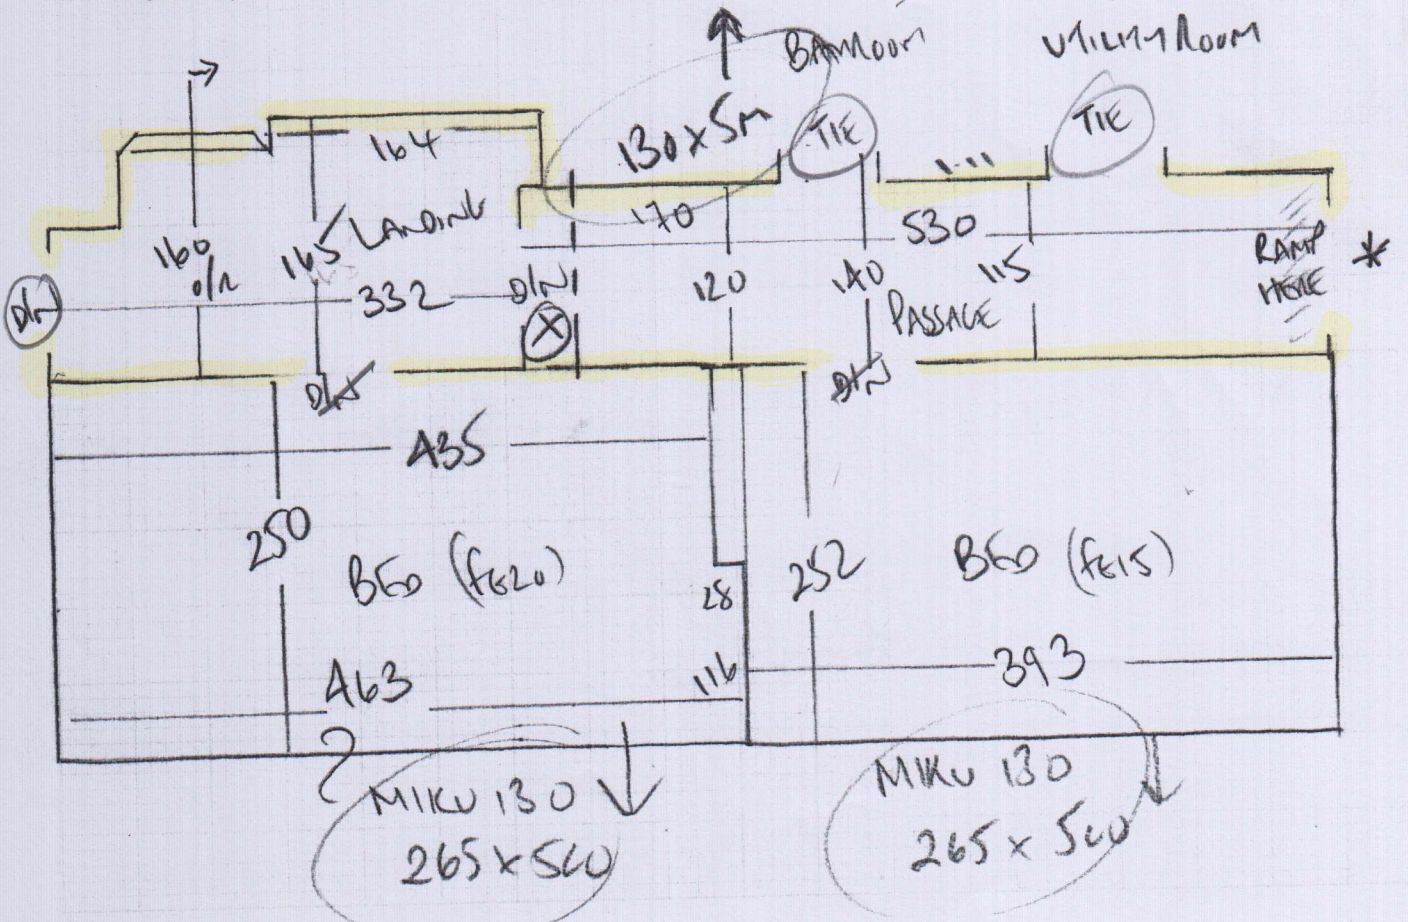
BATHROOM

UTILITY ROOM

164

130 x 5m

TIE

TIE

160

0/L

165 LANDING

170

530

RAMP HERE *

D/W

332

D/W

120

140

115

PASSAGE

D/W

D/W

435

250

BED (FE20)

28

252

BED (FE15)

116

463

393

MIKU 130

265 x 560

MIKU 130

265 x 560